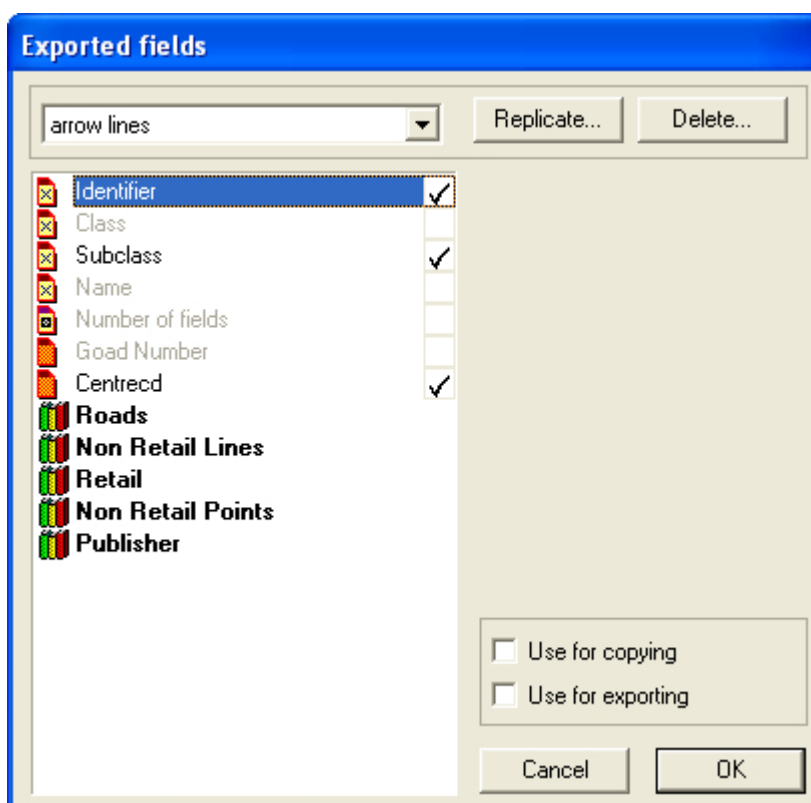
Exported fields

arrow lines

Replicate...

Delete...

Identifier ✓
Class
Subclass ✓
Name
Number of fields
Goad Number
Centrecd ✓
Roads
Non Retail Lines
Retail
Non Retail Points
Publisher

Use for copying

Use for exporting

Cancel

OK